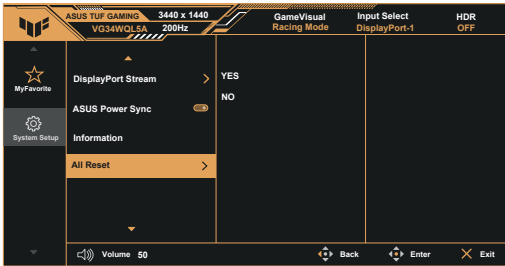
ASUS TUF GAMING 3440 x 1440
VG34WQL5A 200Hz

GameVisual
Racing Mode

Input Select
DisplayPort-1

HDR
OFF

MyFavorite

System Setup

DisplayPort Stream

ASUS Power Sync

Information

All Reset

YES

NO

Volume 50

Back

Enter

Exit